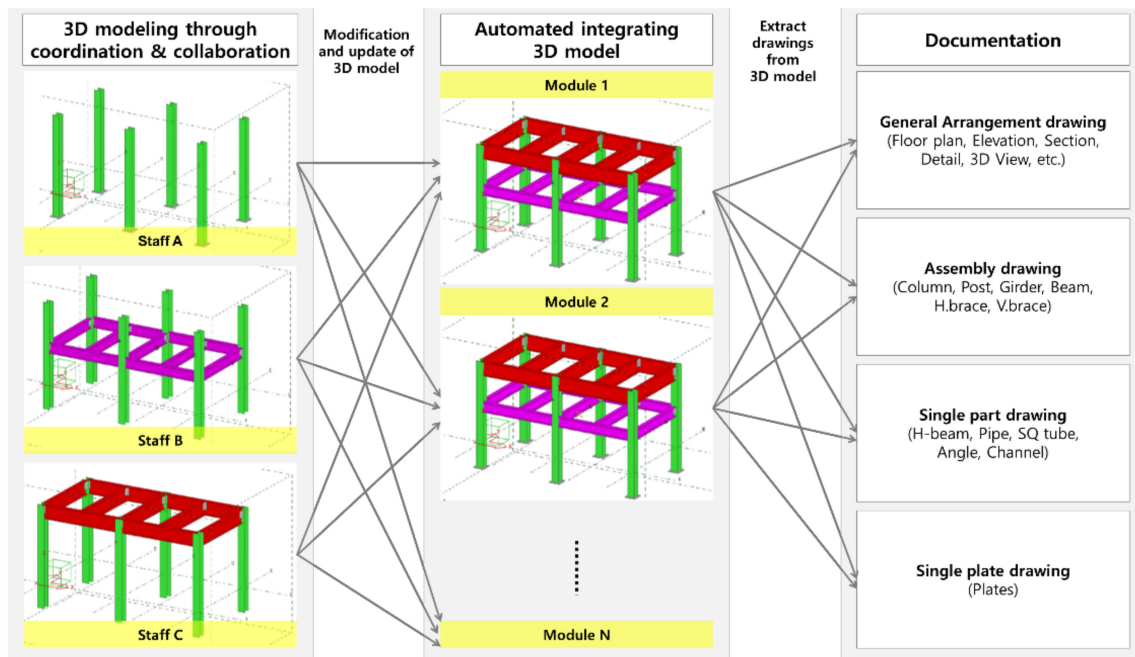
3D modeling through coordination & collaboration

Staff A

Staff B

Staff C

Modification and update of 3D model

Automated integrating 3D model

Module 1

Module 2

Module N

Extract drawings from 3D model

Documentation

General Arrangement drawing
(Floor plan, Elevation, Section, Detail, 3D View, etc.)

Assembly drawing
(Column, Post, Girder, Beam, H.brace, V.brace)

Single part drawing
(H-beam, Pipe, SQ tube, Angle, Channel)

Single plate drawing
(Plates)